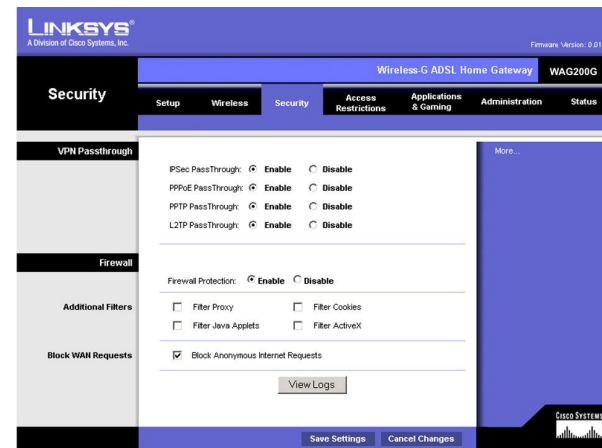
LINKSYS®
A Division of Cisco Systems, Inc.

Firmware Version: 0.01

Wireless-G ADSL Home Gateway WAG200G

Security

Setup Wireless Security Access Restrictions Applications & Gaming Administration Status

VPN Passthrough

IPSec PassThrough: Enable Disable
PPPoE PassThrough: Enable Disable
PPTP PassThrough: Enable Disable
L2TP PassThrough: Enable Disable

More...

Firewall

Firewall Protection: Enable Disable

Additional Filters

Filter Proxy Filter Cookies
Filter Java Applets Filter ActiveX

Block WAN Requests

Block Anonymous Internet Requests

View Logs

Cisco Systems

Save Settings Cancel Changes